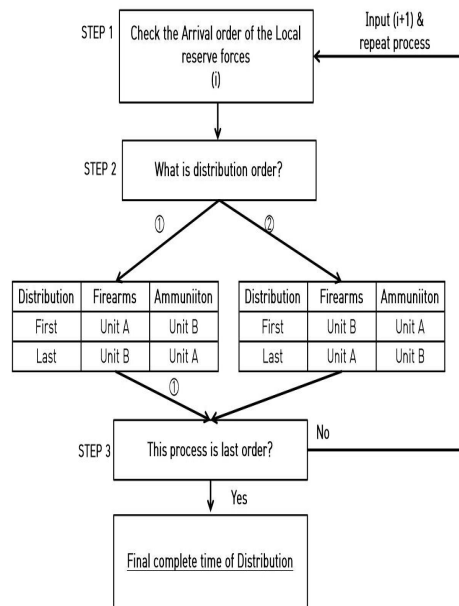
STEP 1

Check the Arrival order of the Local reserve forces (i)

Input (i+1) & repeat process

STEP 2

What is distribution order?

①

②

| Distribution | Firearms | Ammuniiton |
|---|---|---|
| First | Unit A | Unit B |
| Last | Unit B | Unit A |

| Distribution | Firearms | Ammuniiton |
|---|---|---|
| First | Unit B | Unit A |
| Last | Unit A | Unit B |

①

STEP 3

This process is last order?

No

Yes

Final complete time of Distribution